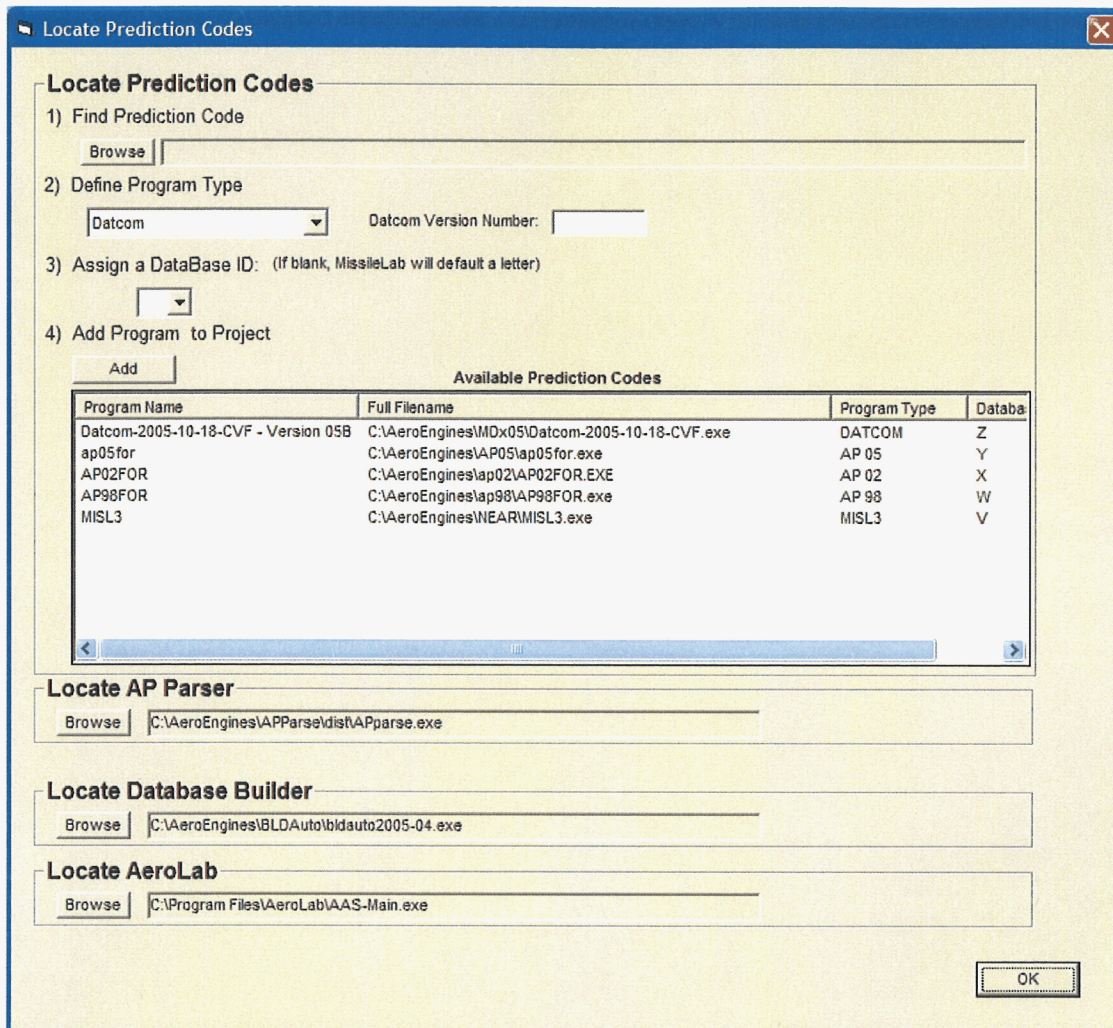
Locate Prediction Codes

Locate Prediction Codes

1) Find Prediction Code

Browse

2) Define Program Type

Datcom

Datcom Version Number:

3) Assign a DataBase ID: (If blank, MissileLab will default a letter)

4) Add Program to Project

Add

Available Prediction Codes

| Program Name | Full Filename | Program Type | Databa |
|---|---|---|---|
| Datcom-2005-10-18-CVF - Version 05B | C:\AeroEngines\MDx05\Datcom-2005-10-18-CVF.exe | DATCOM | Z |
| ap05for | C:\AeroEngines\AP05\ap05for.exe | AP 05 | Y |
| AP02FOR | C:\AeroEngines\ap02\AP02FOR.EXE | AP 02 | X |
| AP98FOR | C:\AeroEngines\ap98\AP98FOR.exe | AP 98 | W |
| MISL3 | C:\AeroEngines\NEAR\MISL3.exe | MISL3 | V |

Locate AP Parser

Browse C:\AeroEngines\APParse\dist\APparse.exe

Locate Database Builder

Browse C:\AeroEngines\BLDAuto\bldauto2005-04.exe

Locate AeroLab

Browse C:\Program Files\AeroLab\AAS-Main.exe

OK